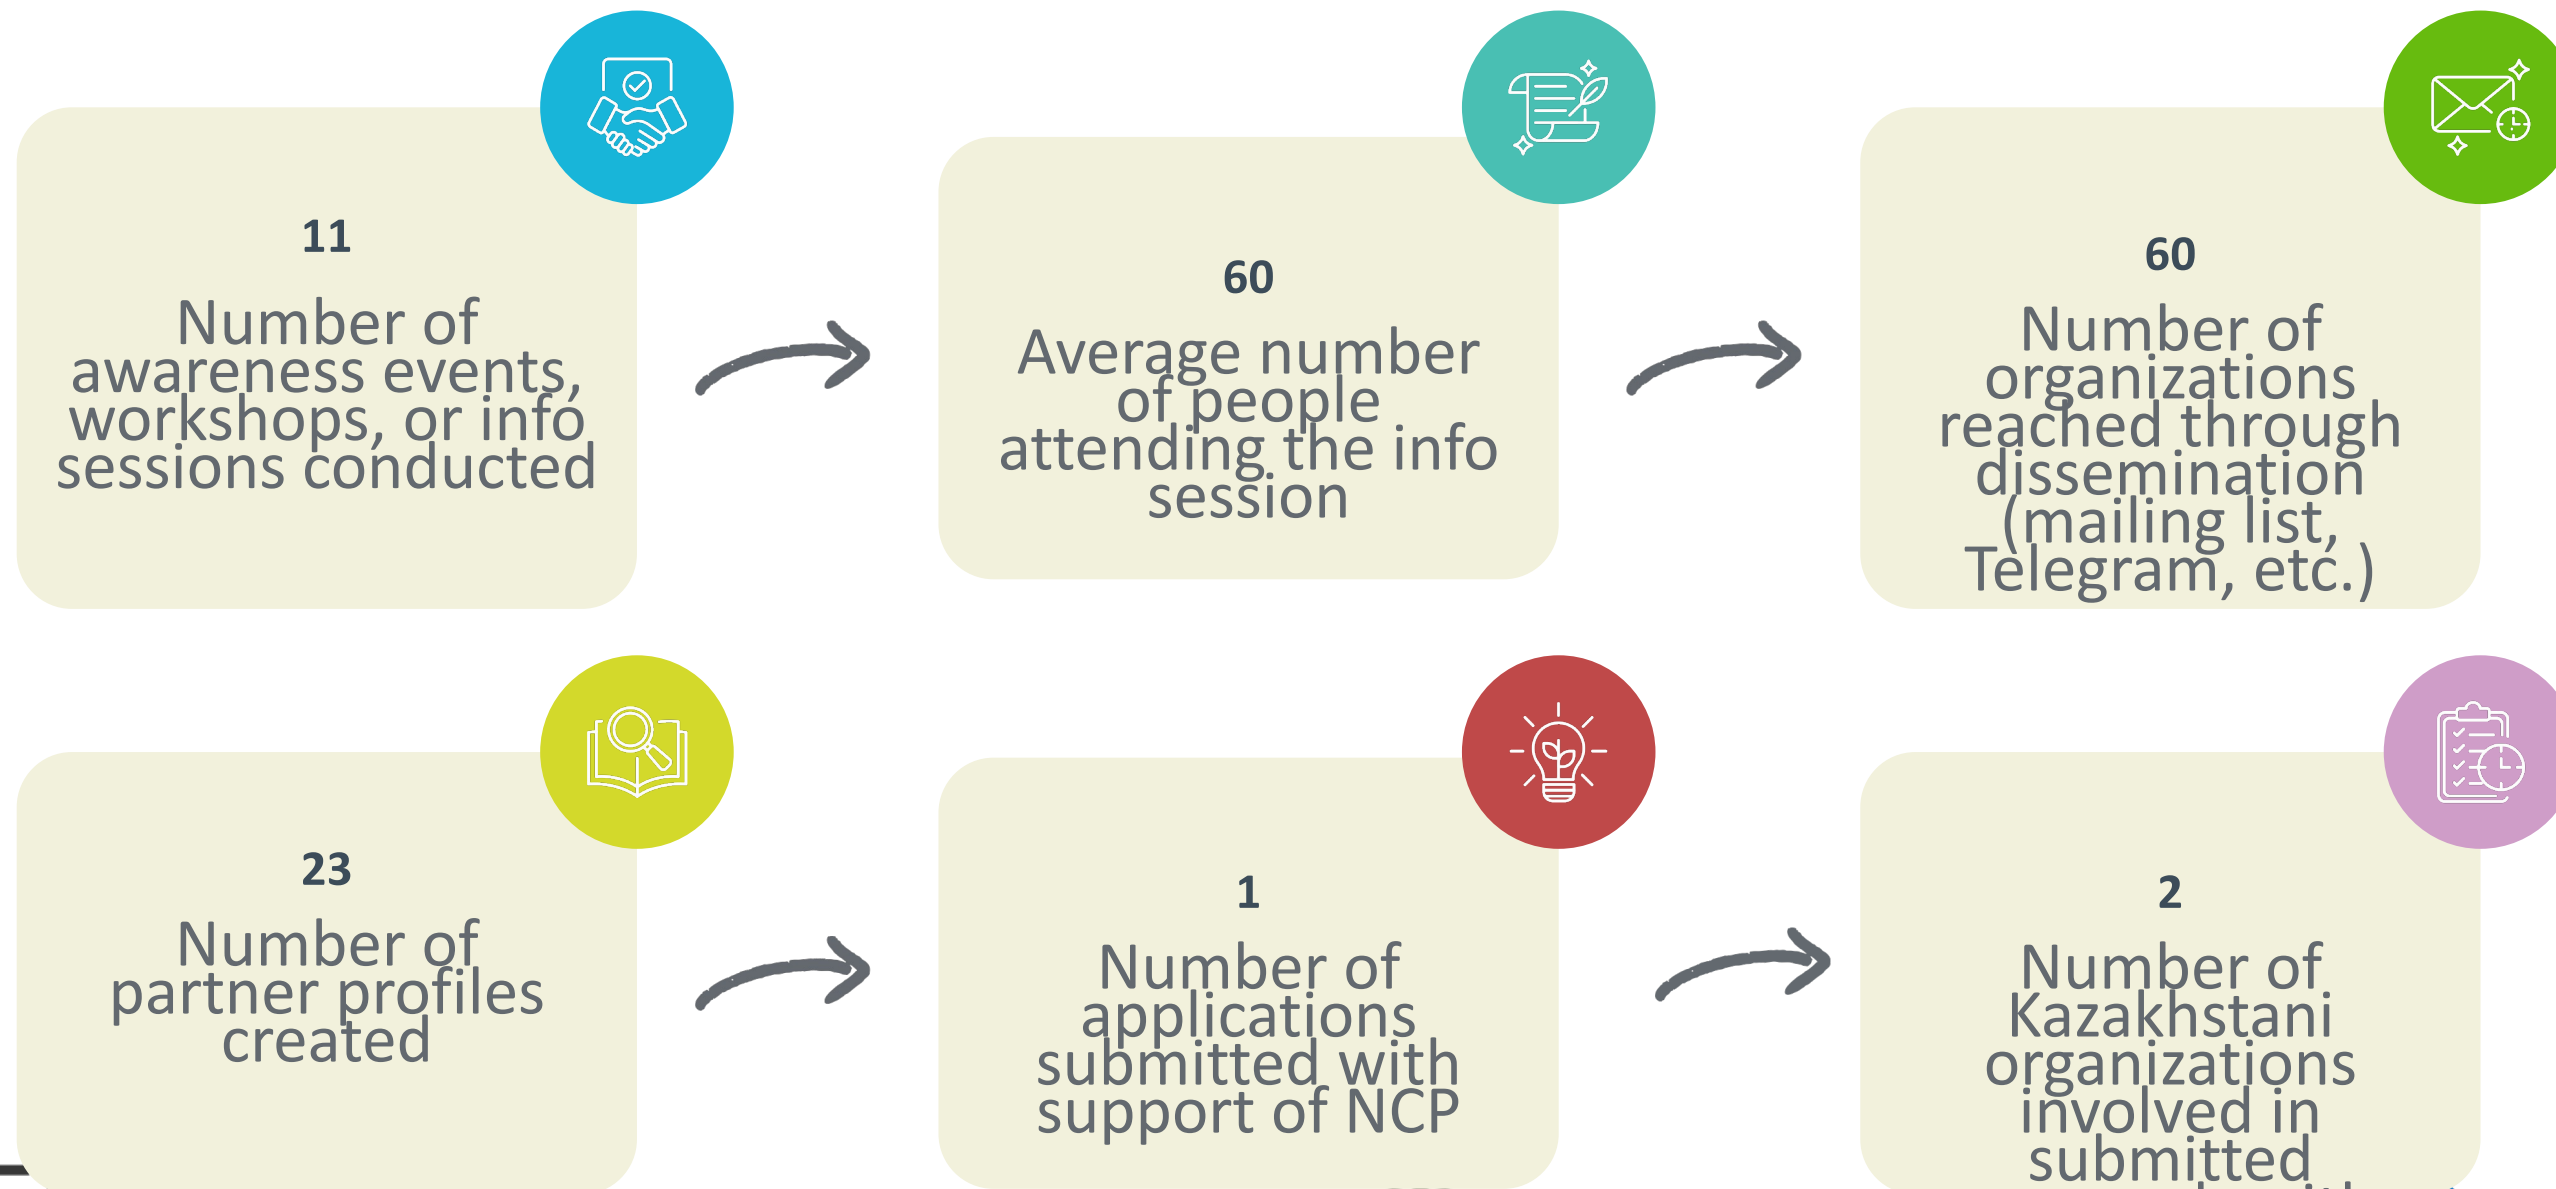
11

Number of awareness events, workshops, or info sessions conducted

60

Average number of people attending the info session

60

Number of organizations reached through dissemination (mailing list, Telegram, etc.)

23

Number of partner profiles created

1

Number of applications submitted with support of NCP

2

Number of Kazakhstani organizations involved in submitted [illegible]